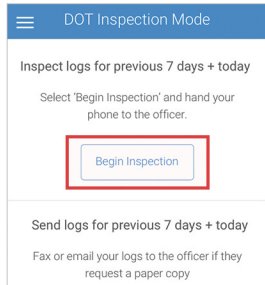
DOT Inspection Mode

Inspect logs for previous 7 days + today

Select 'Begin Inspection' and hand your phone to the officer.

Begin Inspection

Send logs for previous 7 days + today

Fax or email your logs to the officer if they request a paper copy